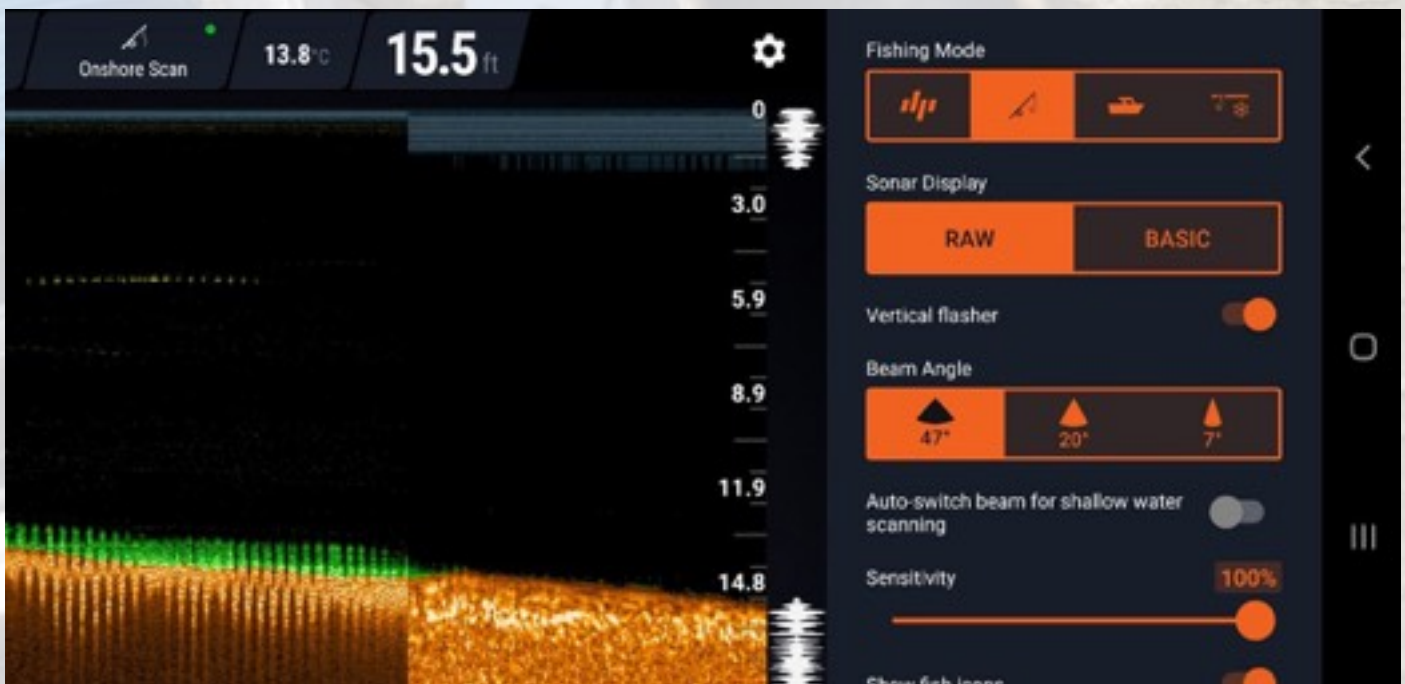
Onshore Scan

13.8°C

15.5 ft

0

3.0

5.9

8.9

11.9

14.8

Fishing Mode

Sonar Display

RAW

BASIC

Vertical flasher

Beam Angle

47°

20°

7°

Auto-switch beam for shallow water scanning

Sensitivity

100%

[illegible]